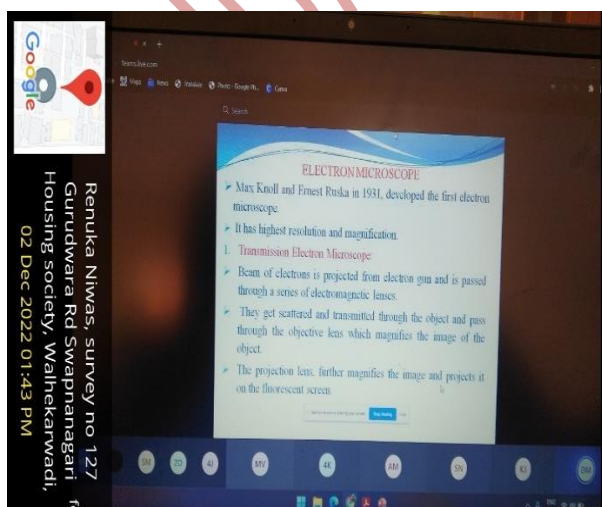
Google

Renuka Niwas, survey no 127 Gurudwara Rd Swapnanagari Housing society, Walhekarwadi,
02 Dec 2022 01:43 PM

teams.live.com

Maps News Yatakalar Photos - Google Ph... Canva

Search

ELECTRON MICROSCOPE

➤ Max Knoll and Ernest Ruska in 1931, developed the first electron microscope.

➤ It has highest resolution and magnification.

1. Transmission Electron Microscope:

➤ Beam of electrons is projected from electron gun and is passed through a series of electromagnetic lenses.

➤ They get scattered and transmitted through the object and pass through the objective lens which magnifies the image of the object.

➤ The projection lens further magnifies the image and projects it on the fluorescent screen.

Stop sharing

SM ZD AJ MY 4K AM SN KJ